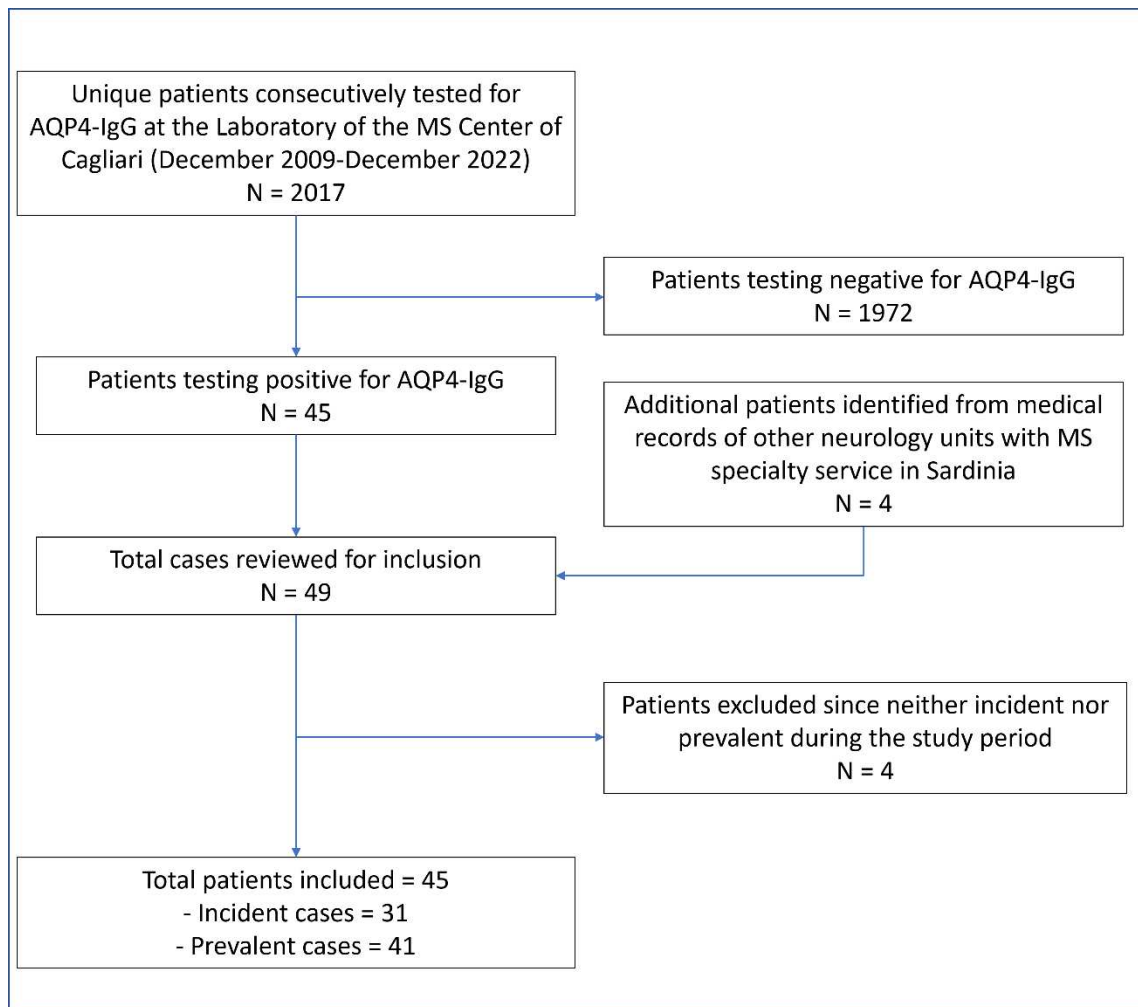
Unique patients consecutively tested for AQP4-IgG at the Laboratory of the MS Center of Cagliari (December 2009-December 2022)
N = 2017

Patients testing negative for AQP4-IgG
N = 1972

Patients testing positive for AQP4-IgG
N = 45

Additional patients identified from medical records of other neurology units with MS specialty service in Sardinia
N = 4

Total cases reviewed for inclusion
N = 49

Patients excluded since neither incident nor prevalent during the study period
N = 4

Total patients included = 45
- Incident cases = 31
- Prevalent cases = 41